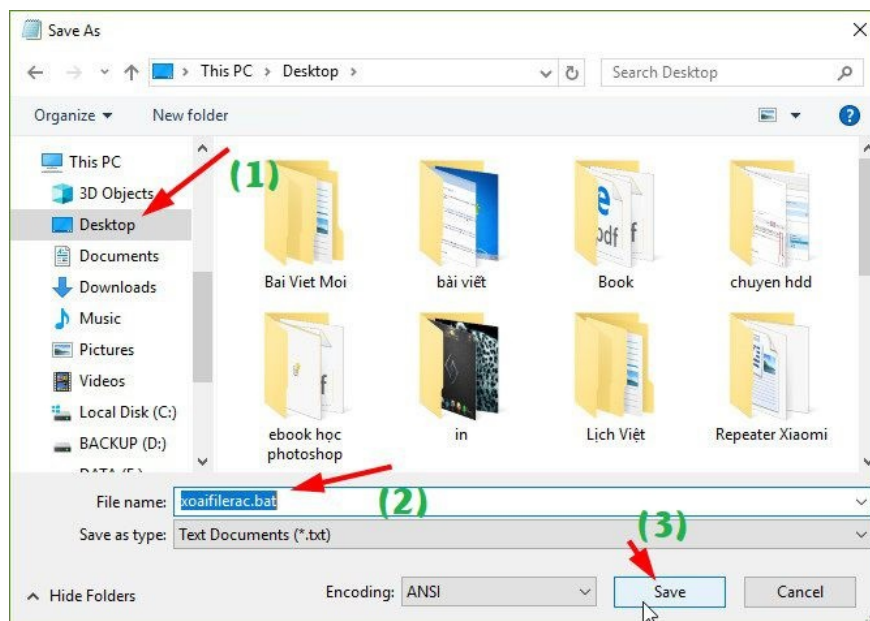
Save As

This PC > Desktop >

Search Desktop

Organize ▾ New folder

This PC
3D Objects
Desktop
Documents
Downloads
Music
Pictures
Videos
Local Disk (C:)
BACKUP (D:)
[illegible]

(1)

Bai Viet Moi
bài viết
Book
chuyen hdd
ebook học photoshop
in
Lịch Việt
Repeater Xiaomi

File name: xoaifilerac.bat
(2)
Save as type: Text Documents (*.txt)
(3)

Hide Folders
Encoding: ANSI
Save
Cancel